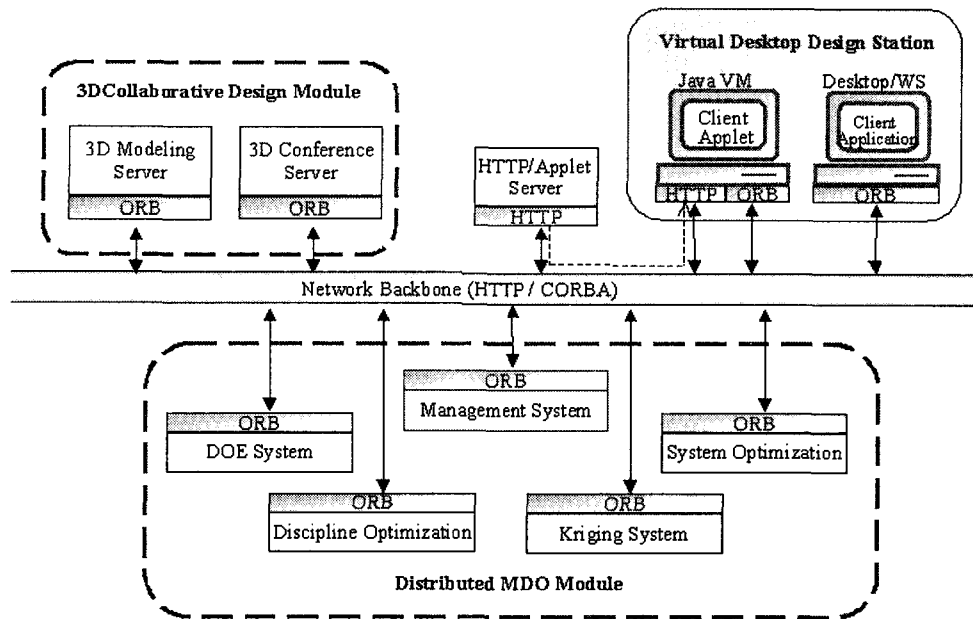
Virtual Desktop Design Station

3DCollaborative Design Module

Java VM

Desktop/WS

Client Applet

Client Application

3D Modeling Server

ORB

3D Conference Server

ORB

HTTP/Applet Server

HTTP

HTTP

ORB

ORB

Network Backbone (HTTP / CORBA)

ORB

Management System

ORB

DOE System

ORB

System Optimization

ORB

Discipline Optimization

ORB

Kriging System

Distributed MDO Module